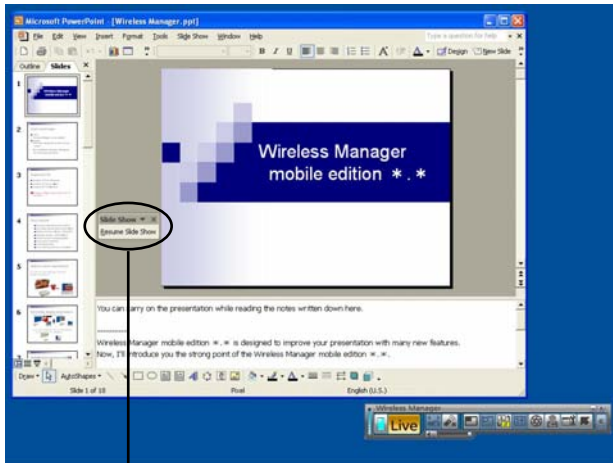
Microsoft PowerPoint - [Wireless Manager.ppt]

File Edit View Insert Format Tools Slide Show Window Help

Type a question for help

Design New Slide

Outline Slides

1
2
3
4
5
6

Wireless Manager mobile edition ＊.＊

Slide Show
Resume Slide Show

You can carry on the presentation while reading the notes written down here.

Wireless Manager mobile edition ＊.＊ is designed to improve your presentation with many new features. Now, I'll introduce you the strong point of the Wireless Manager mobile edition ＊.＊.

Draw AutoShapes

Slide 1 of 10 Pixel English (U.S.)

Wireless Manager

Live